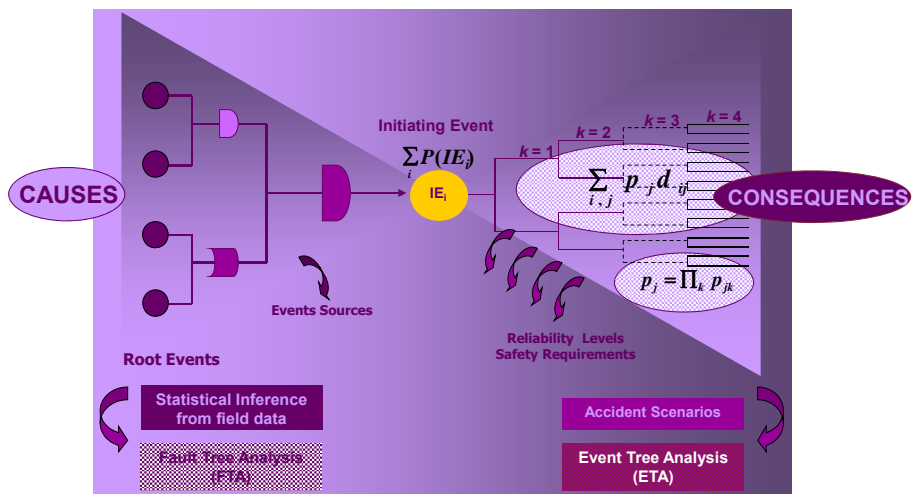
CAUSES

Initiating Event

$\sum_i P(IE_i)$

IE$_i$

$k = 1$

$k = 2$

$k = 3$

$k = 4$

$\sum_{i,j} p_{\cdot j} d_{\cdot ij}$

CONSEQUENCES

$p_j = \prod_k p_{jk}$

Events Sources

Reliability Levels
Safety Requirements

Root Events

Statistical Inference from field data

Fault Tree Analysis (FTA)

Accident Scenarios

Event Tree Analysis (ETA)